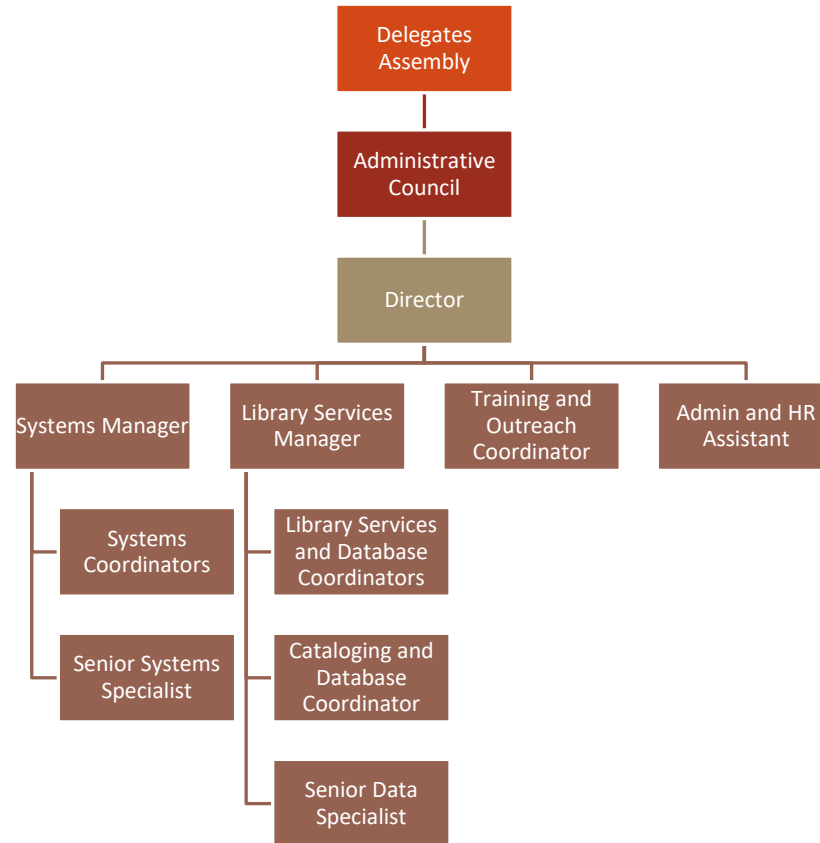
Delegates Assembly

Administrative Council

Director

Systems Manager

Library Services Manager

Training and Outreach Coordinator

Admin and HR Assistant

Systems Coordinators

Senior Systems Specialist

Library Services and Database Coordinators

Cataloging and Database Coordinator

Senior Data Specialist